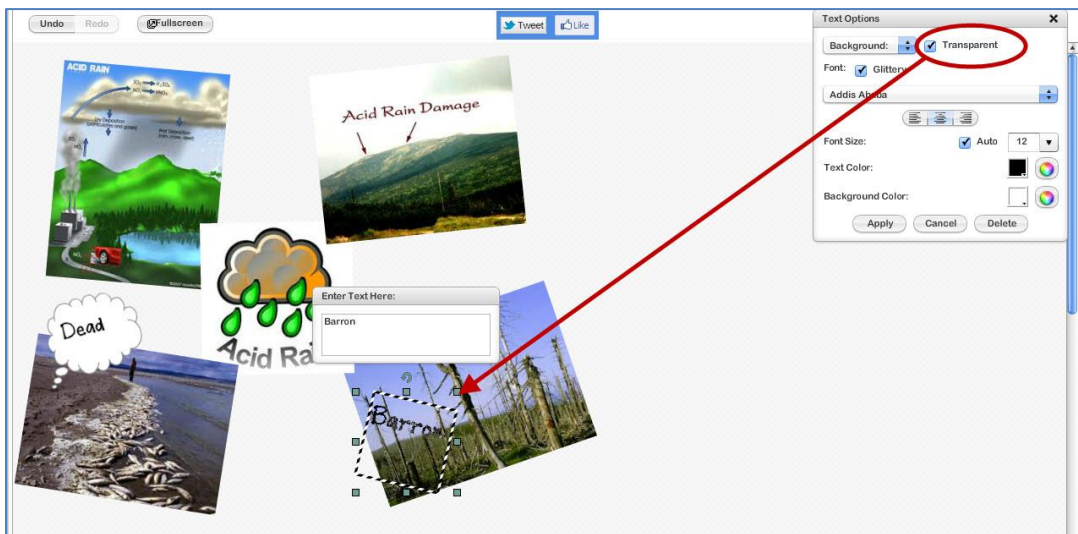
Undo Redo Fullscreen

Tweet Like

Text Options

Background: Transparent

Font: Glittery

Addis Ababa

Font Size: Auto 12

Text Color:

Background Color:

Apply Cancel Delete

ACID RAIN

Dry Deposition

Wet Deposition

Acid Rain Damage

Acid Rain

Enter Text Here:

Barron

Dead

Barron